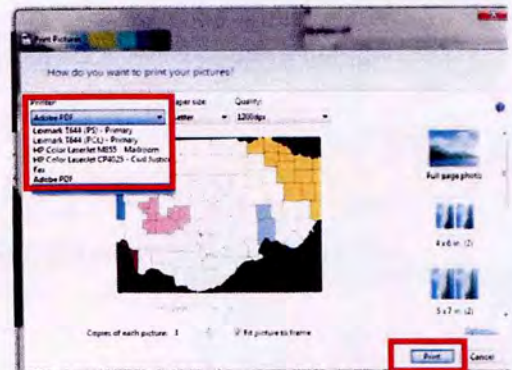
Print Pictures

How do you want to print your pictures?

Printer
Adobe PDF
Lexmark T644 (PS) - Primary
Lexmark T644 (PCL) - Primary
HP Color LaserJet M855 - Mailroom
HP Color LaserJet CP4025 - Civil Justice
Fax
Adobe PDF

Paper size:
Letter

Quality:
1200 dpi

Full page photo

4 x 6 in. (2)

5 x 7 in. (2)

Copies of each picture: 1

Fit picture to frame

Options...

Print

Cancel